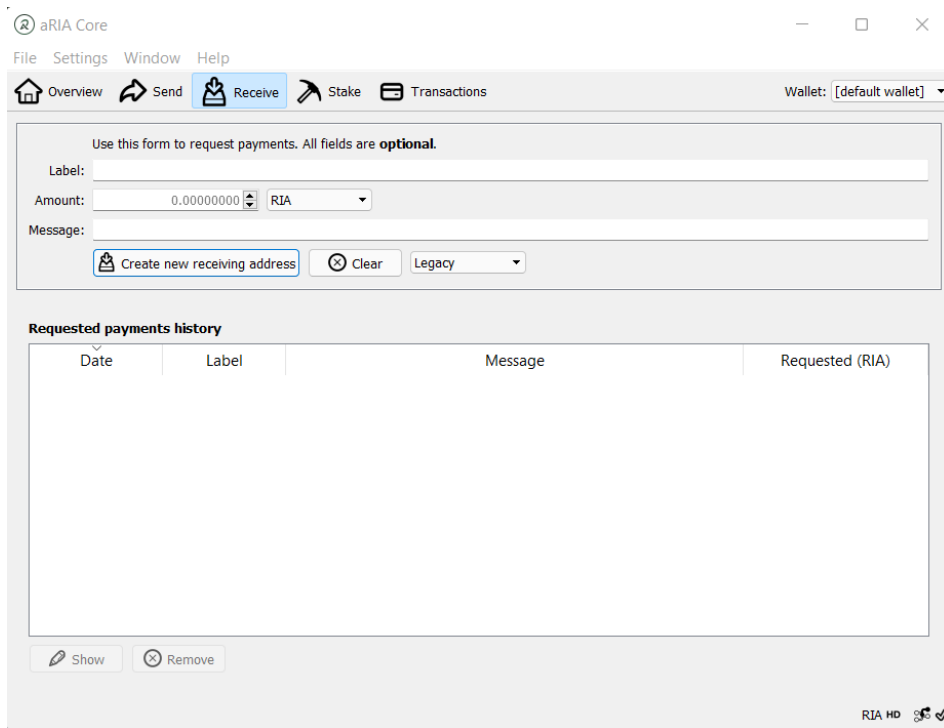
aRIA Core

File Settings Window Help

Overview Send Receive Stake Transactions

Wallet: [default wallet]

Use this form to request payments. All fields are **optional**.

Label:

Amount: 0.00000000 RIA

Message:

Create new receiving address Clear Legacy

Requested payments history

| Date | Label | Message | Requested (RIA) |
|---|---|---|---|

Show Remove

RIA HD